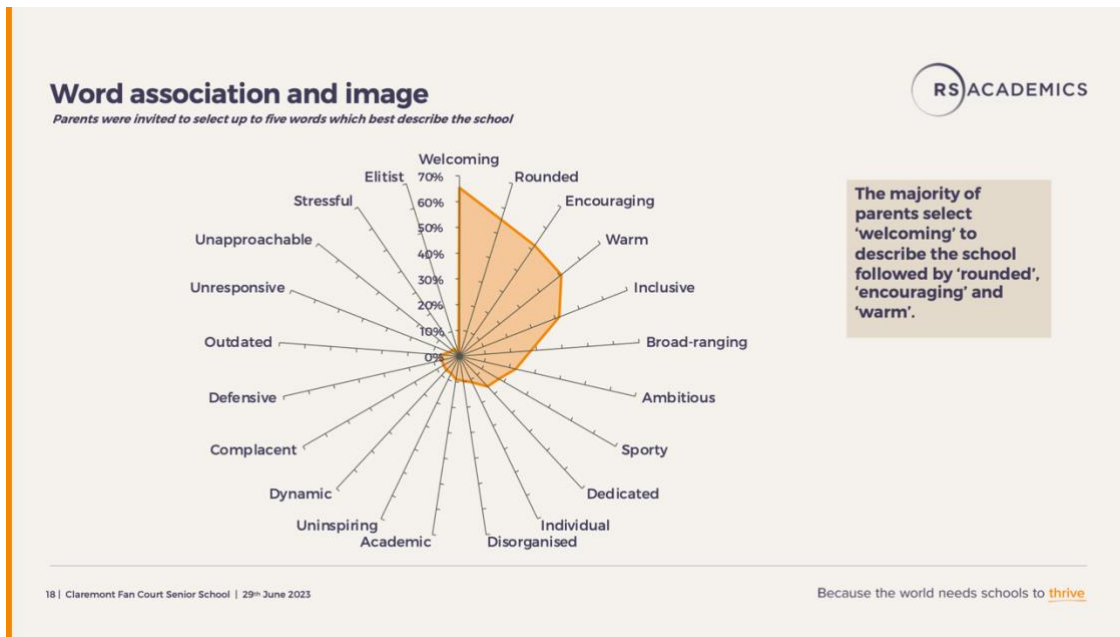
Word association and image

Parents were invited to select up to five words which best describe the school

RS ACADEMICS

Welcoming
Rounded
Encouraging
Warm
Inclusive
Broad-ranging
Ambitious
Sporty
Dedicated
Individual
Disorganised
Academic
Uninspiring
Dynamic
Complacent
Defensive
Outdated
Unresponsive
Unapproachable
Stressful
Elitist

70%
60%
50%
40%
30%
20%
10%
0%

The majority of parents select 'welcoming' to describe the school followed by 'rounded', 'encouraging' and 'warm'.

18 | Claremont Fan Court Senior School | 29th June 2023

Because the world needs schools to thrive